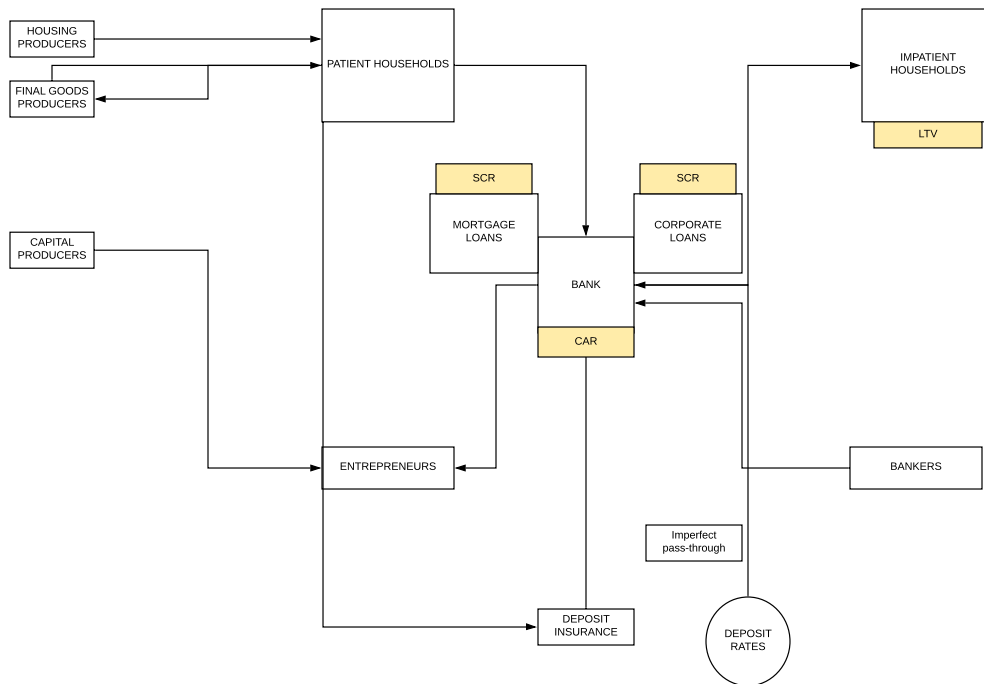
HOUSING PRODUCERS

FINAL GOODS PRODUCERS

PATIENT HOUSEHOLDS

IMPATIENT HOUSEHOLDS

LTV

SCR

SCR

MORTGAGE LOANS

CORPORATE LOANS

BANK

CAR

CAPITAL PRODUCERS

ENTREPRENEURS

BANKERS

Imperfect pass-through

DEPOSIT INSURANCE

DEPOSIT RATES